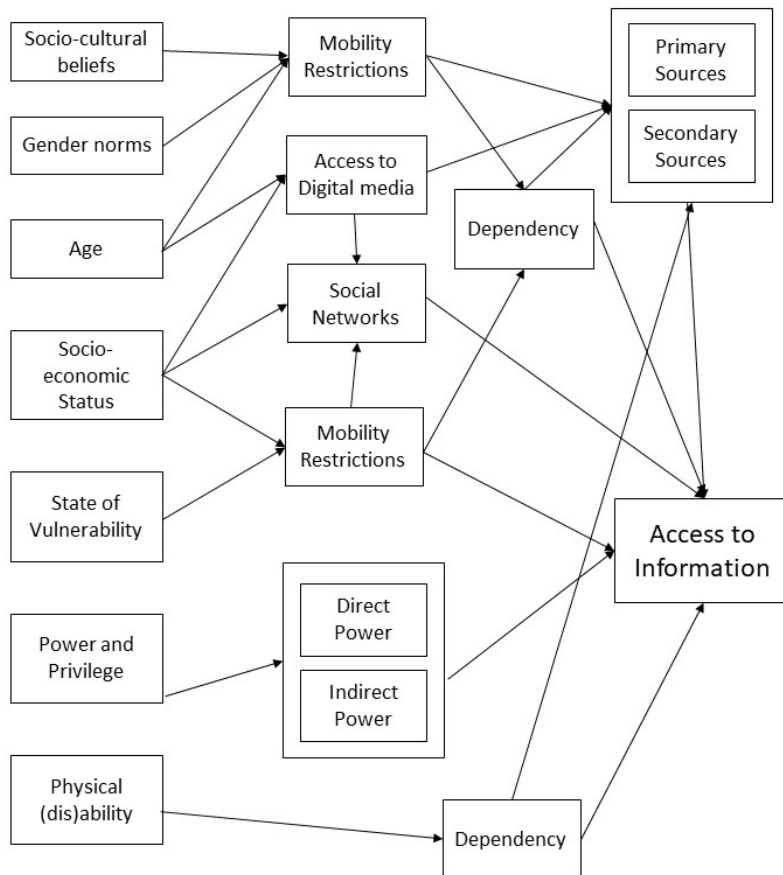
Socio-cultural beliefs

Gender norms

Age

Socio-economic Status

State of Vulnerability

Power and Privilege

Physical (dis)ability

Mobility Restrictions

Access to Digital media

Social Networks

Mobility Restrictions

Direct Power

Indirect Power

Dependency

Dependency

Primary Sources

Secondary Sources

Access to Information